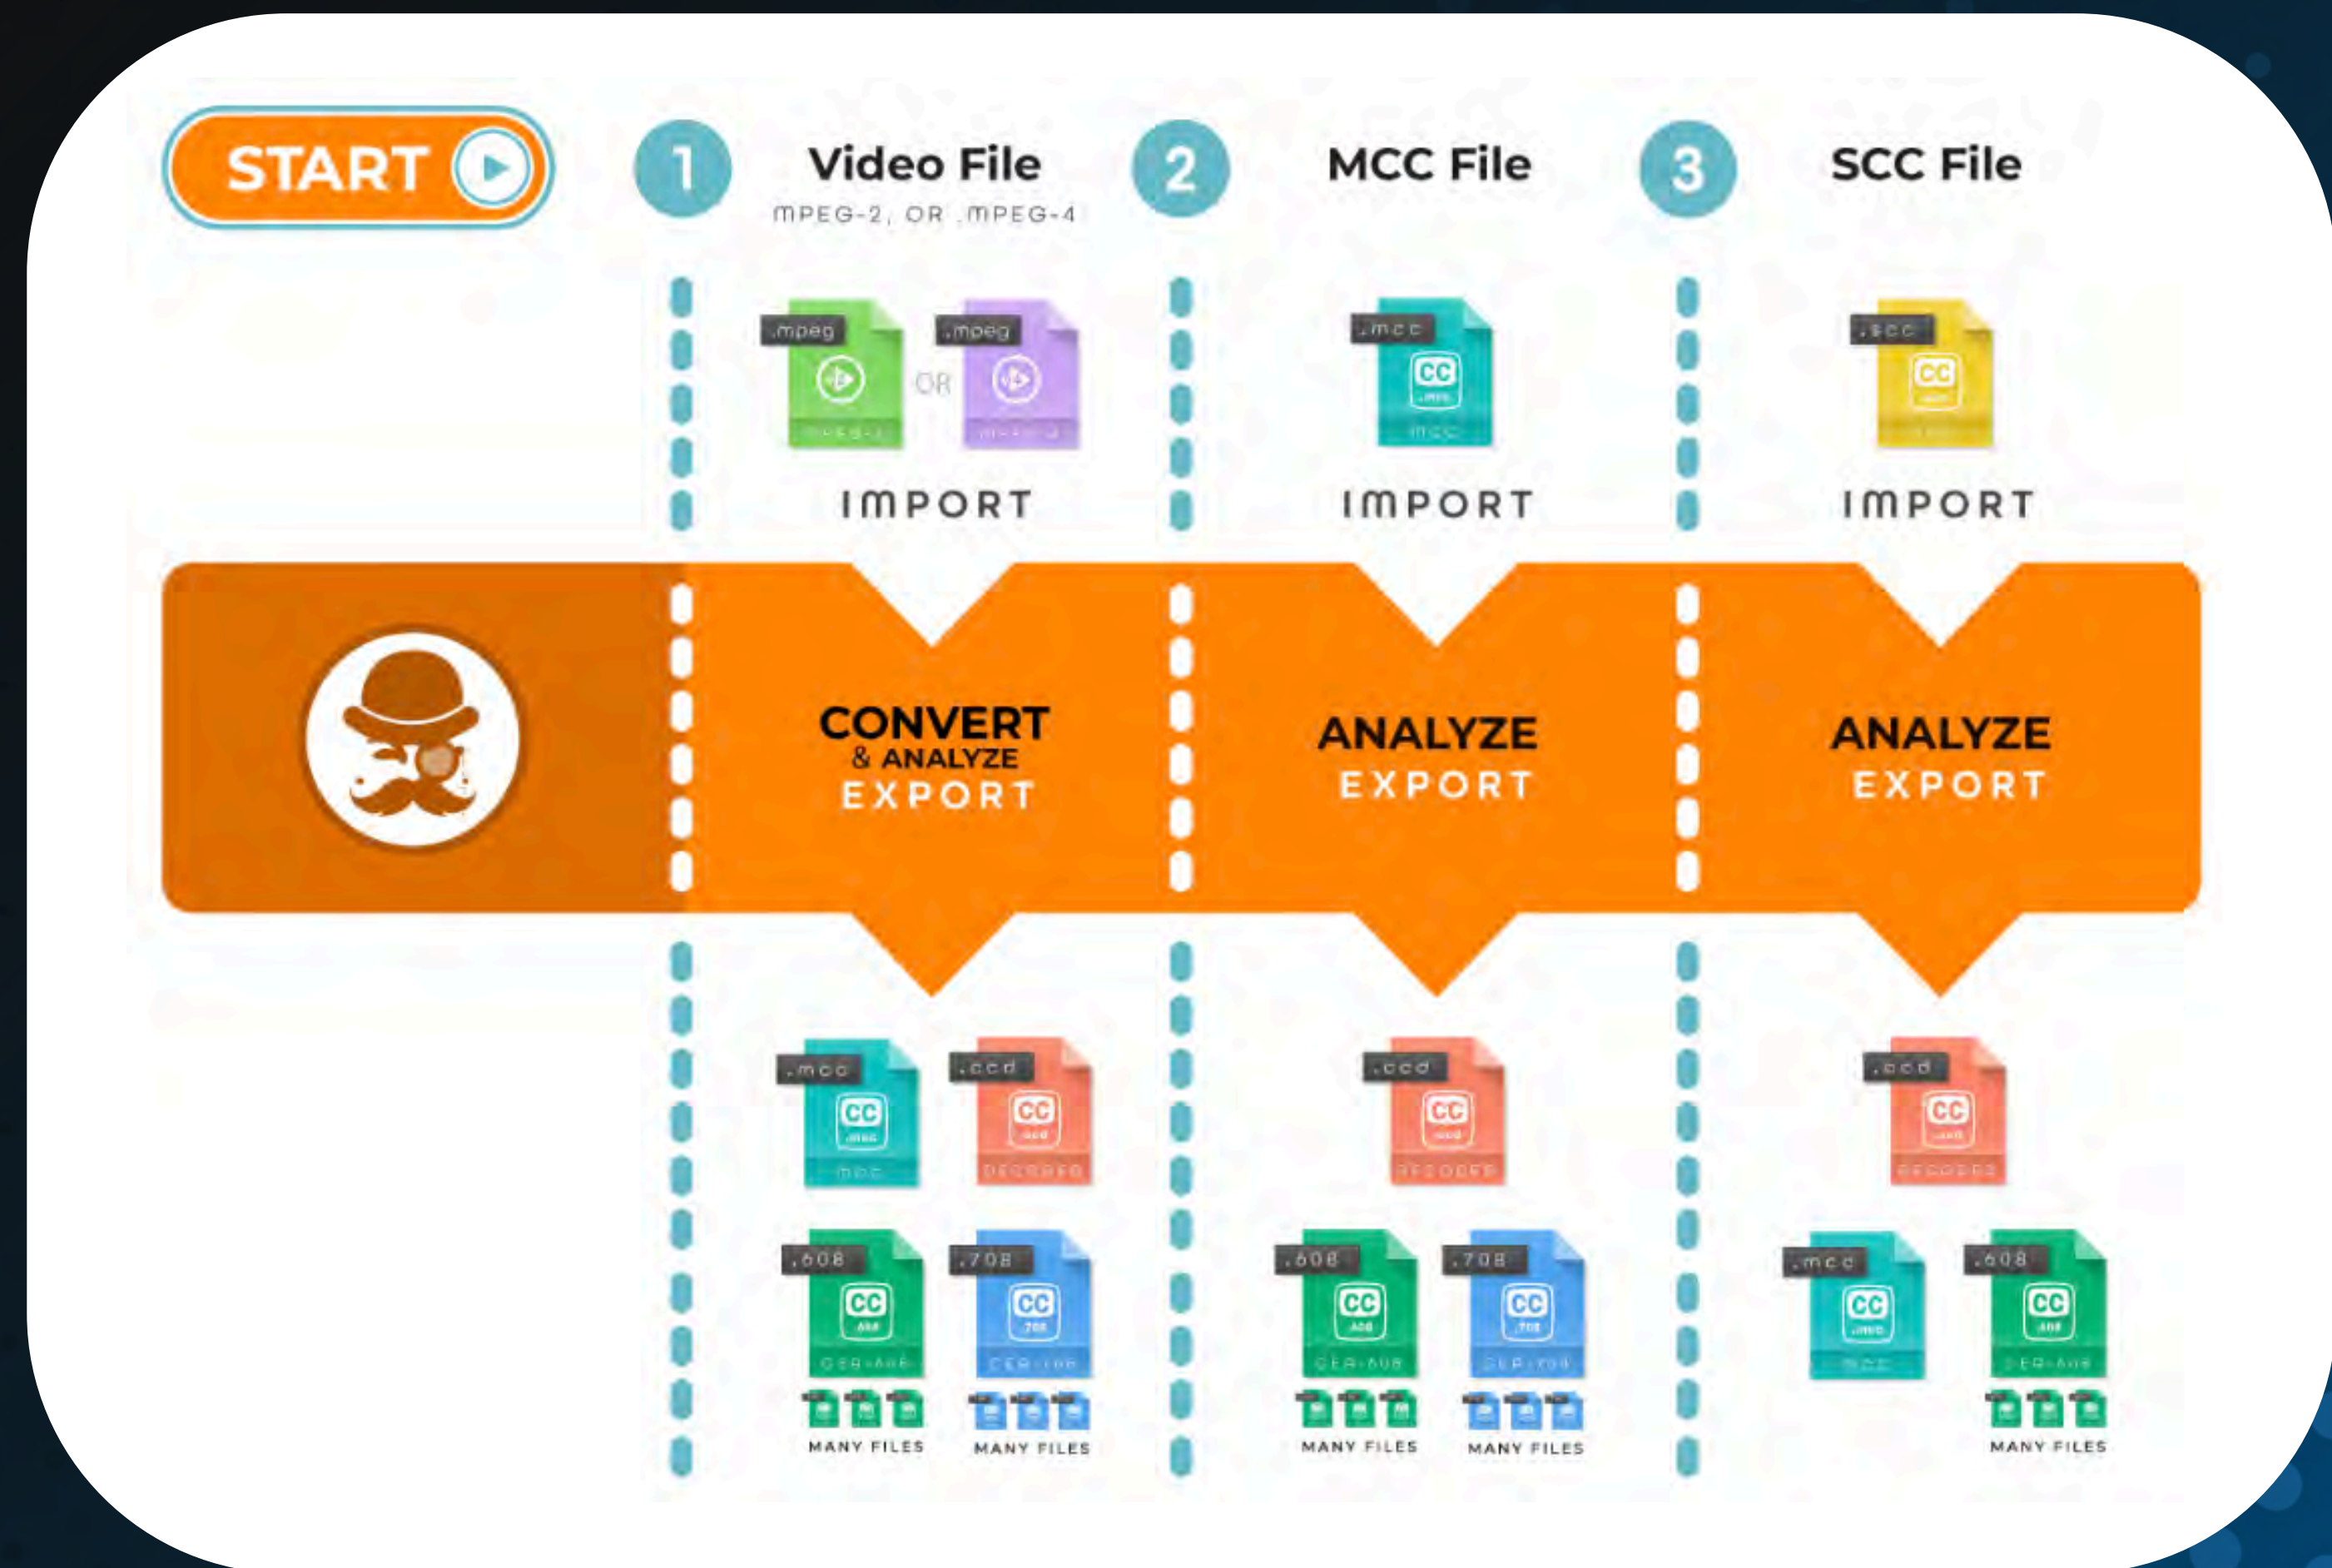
START

1 Video File
MPEG-2, OR .MPEG-4

2 MCC File

3 SCC File

.mpeg OR .mpeg

IMPORT

.mcc
CC

IMPORT

.scc
CC

IMPORT

CONVERT
& ANALYZE
EXPORT

ANALYZE
EXPORT

ANALYZE
EXPORT

.mcc
CC

.ccd
CC

.608
CC

.708
CC

MANY FILES

MANY FILES

.ccd
CC

.608
CC

.708
CC

MANY FILES

MANY FILES

.ccd
CC

.mcc
CC

.608
CC

MANY FILES